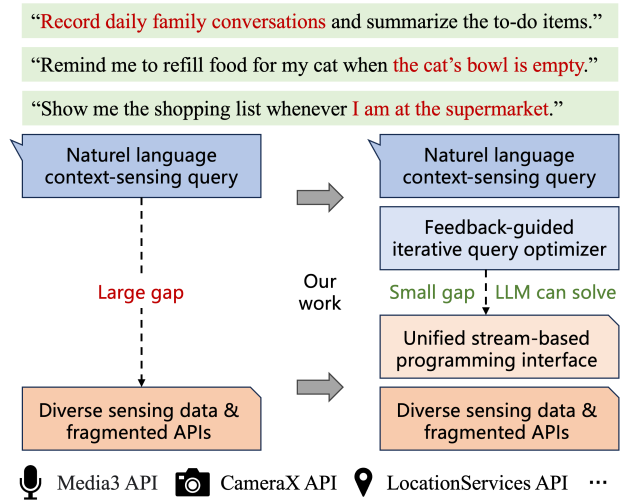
"Record daily family conversations and summarize the to-do items."

"Remind me to refill food for my cat when the cat's bowl is empty."

"Show me the shopping list whenever I am at the supermarket."

Naturel language context-sensing query

Large gap

Diverse sensing data & fragmented APIs

Our work

Naturel language context-sensing query

Feedback-guided iterative query optimizer

Small gap

LLM can solve

Unified stream-based programming interface

Diverse sensing data & fragmented APIs

Media3 API CameraX API LocationServices API ···